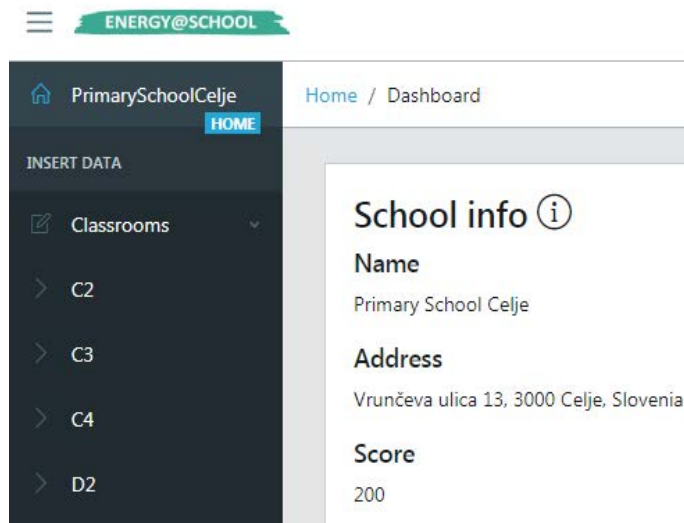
ENERGY@SCHOOL

PrimarySchoolCelje
HOME

INSERT DATA

Classrooms

C2

C3

C4

D2

Home / Dashboard

School info ⓘ

Name

Primary School Celje

Address

Vrunčeva ulica 13, 3000 Celje, Slovenia

Score

200